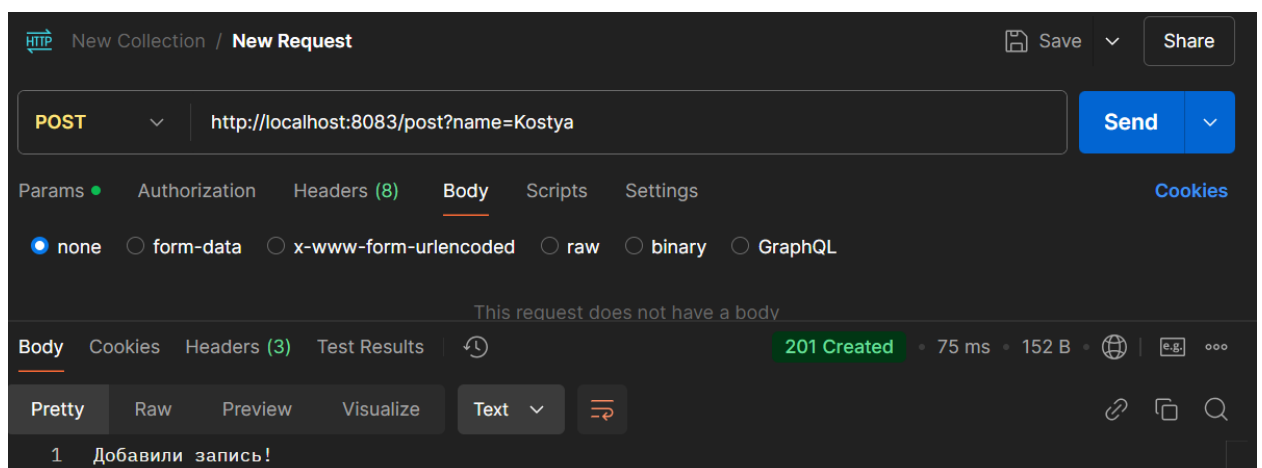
HTTP New Collection / New Request

Save

Share

POST

http://localhost:8083/post?name=Kostya

Send

Params

Authorization

Headers (8)

Body

Scripts

Settings

Cookies

none form-data x-www-form-urlencoded raw binary GraphQL

This request does not have a body

Body Cookies Headers (3) Test Results

201 Created • 75 ms • 152 B

e.g.

Pretty Raw Preview Visualize Text

1 Добавили запись!